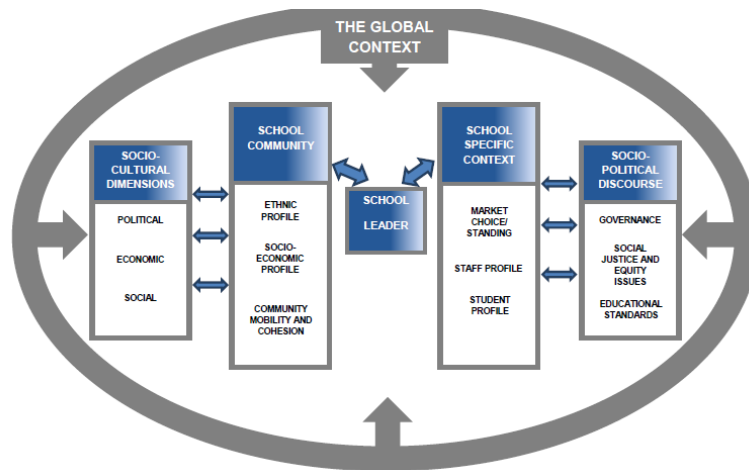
THE GLOBAL CONTEXT

SOCIO-CULTURAL DIMENSIONS

POLITICAL

ECONOMIC

SOCIAL

SCHOOL COMMUNITY

ETHNIC PROFILE

SOCIO-ECONOMIC PROFILE

COMMUNITY MOBILITY AND COHESION

SCHOOL LEADER

SCHOOL SPECIFIC CONTEXT

MARKET CHOICE/ STANDING

STAFF PROFILE

STUDENT PROFILE

SOCIO-POLITICAL DISCOURSE

GOVERNANCE

SOCIAL JUSTICE AND EQUITY ISSUES

EDUCATIONAL STANDARDS